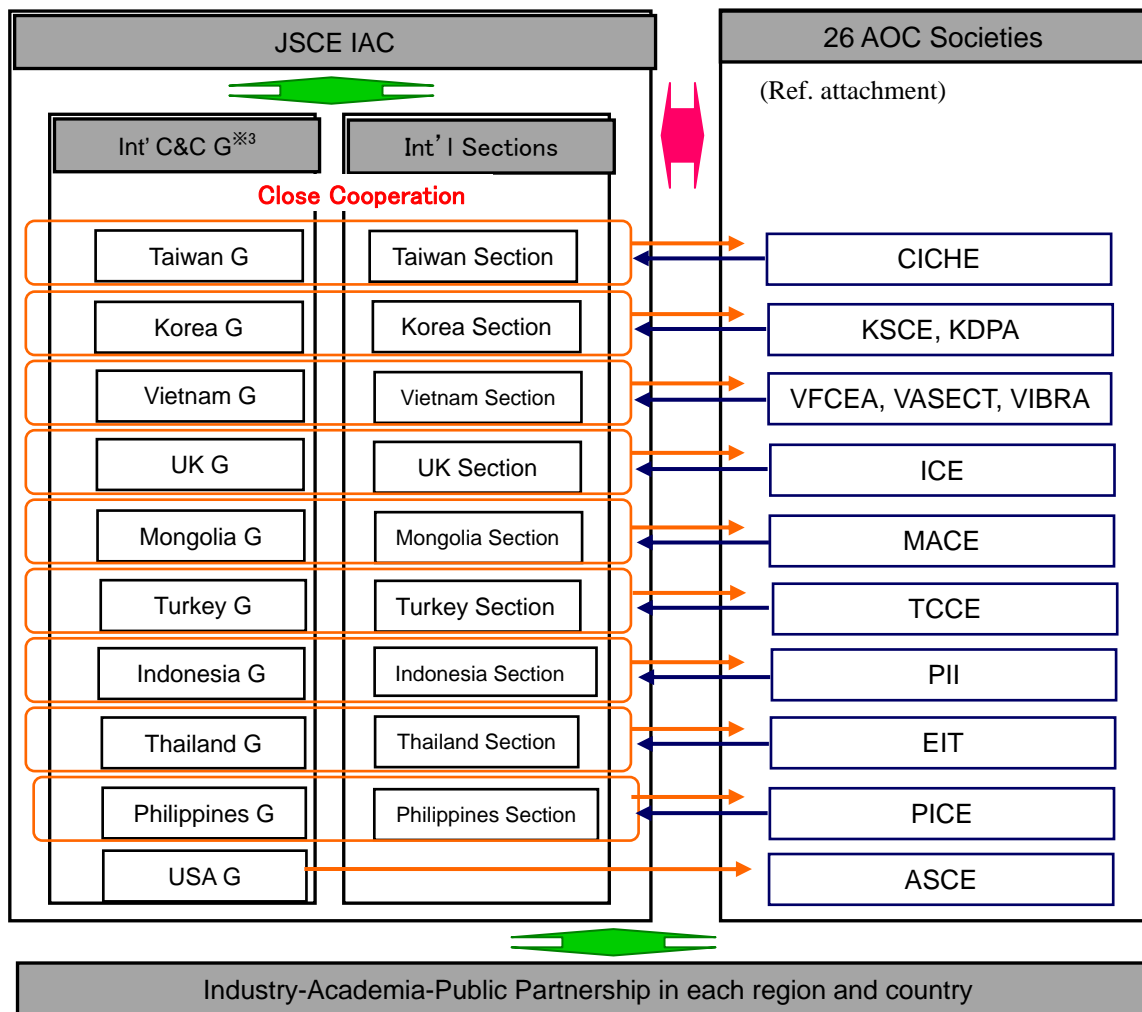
JSCE IAC

26 AOC Societies

(Ref. attachment)

Int' C&C G※3

Int'l Sections

Close Cooperation

Taiwan G

Taiwan Section

CICHE

Korea G

Korea Section

KSCE, KDPA

Vietnam G

Vietnam Section

VFCEA, VASECT, VIBRA

UK G

UK Section

ICE

Mongolia G

Mongolia Section

MACE

Turkey G

Turkey Section

TCCE

Indonesia G

Indonesia Section

PII

Thailand G

Thailand Section

EIT

Philippines G

Philippines Section

PICE

USA G

ASCE

Industry-Academia-Public Partnership in each region and country